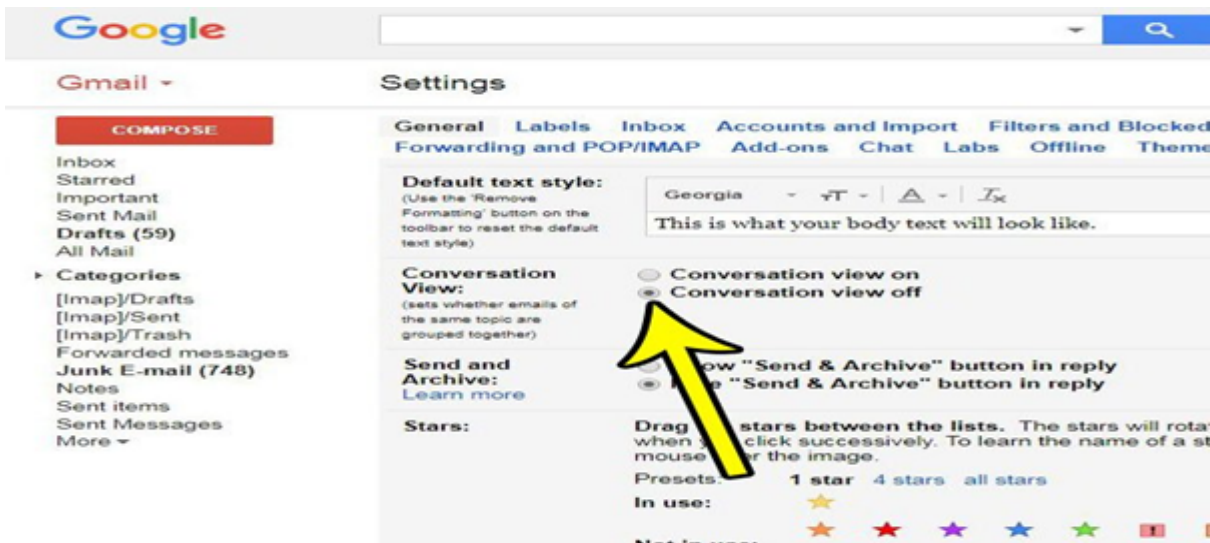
Google

Gmail ▾

Settings

COMPOSE

Inbox
Starred
Important
Sent Mail
Drafts (59)
All Mail
▸ Categories
[Imap]/Drafts
[Imap]/Sent
[Imap]/Trash
Forwarded messages
Junk E-mail (748)
Notes
Sent items
Sent Messages
More ▾

General Labels Inbox Accounts and Import Filters and Blocked
Forwarding and POP/IMAP Add-ons Chat Labs Offline Theme

Default text style:
(Use the 'Remove Formatting' button on the toolbar to reset the default text style)

Georgia ▾ $\mathrm{T}$ ▾ A ▾ $T_x$

This is what your body text will look like.

Conversation View:
(sets whether emails of the same topic are grouped together)

Conversation view on
Conversation view off

Send and Archive:
Learn more

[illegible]ow "Send & Archive" button in reply
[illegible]e "Send & Archive" button in reply

Stars:

Drag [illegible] stars between the lists. The stars will rota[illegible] when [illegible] click successively. To learn the name of a st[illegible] mouse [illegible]er the image.

Presets: 1 star 4 stars all stars

In use:

Not in use: